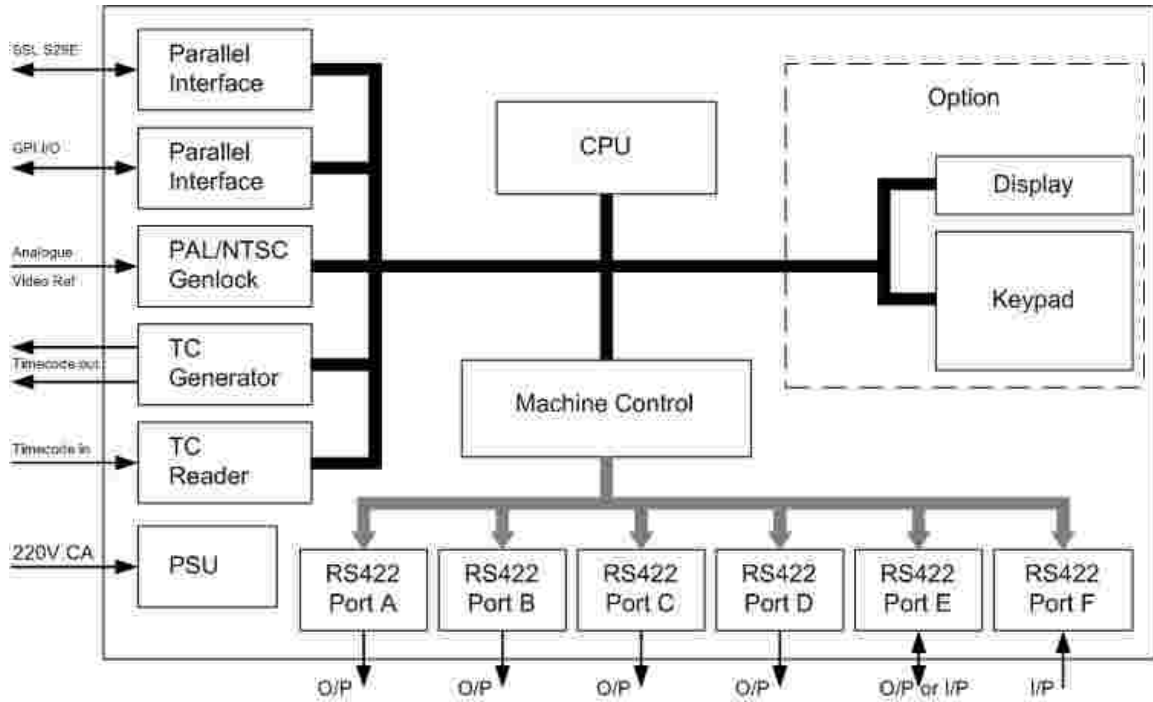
SSL S29E

Parallel Interface

GPI I/O

Parallel Interface

Analogue Video Ref

PAL/NTSC Genlock

Timecode out

TC Generator

Timecode in

TC Reader

220V CA

PSU

CPU

Option

Display

Keypad

Machine Control

RS422 Port A

RS422 Port B

RS422 Port C

RS422 Port D

RS422 Port E

RS422 Port F

O/P

O/P

O/P

O/P

O/P or I/P

I/P